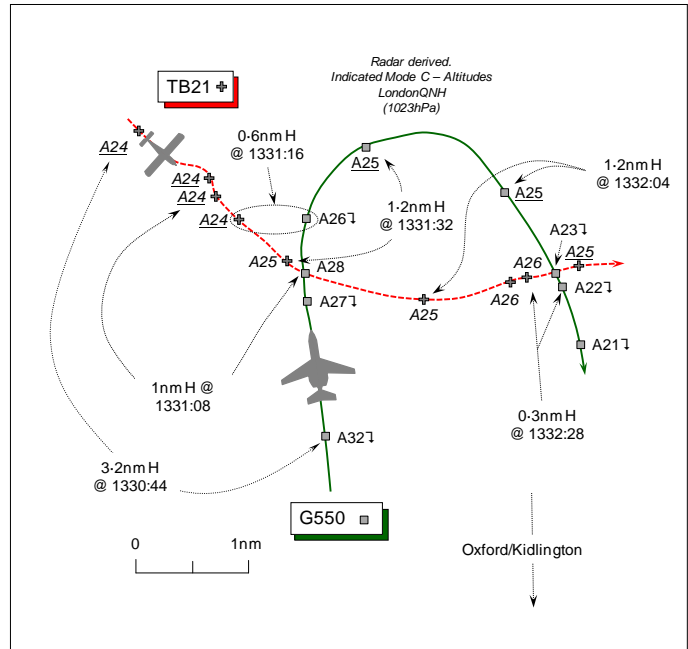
Radar derived. Indicated Mode C – Altitudes LondonQNH (1023hPa)

TB21

A24

A24

A24

A24

0·6nm H @ 1331:16

A25

A26↓

1·2nm H @ 1331:32

A25

1·2nm H @ 1332:04

A23↓

A25

A25

A28

A26

A27↓

A26

A22↓

A25

A21↓

1nm H @ 1331:08

0·3nm H @ 1332:28

A32↓

3·2nm H @ 1330:44

G550

0

1nm

Oxford/Kidlington